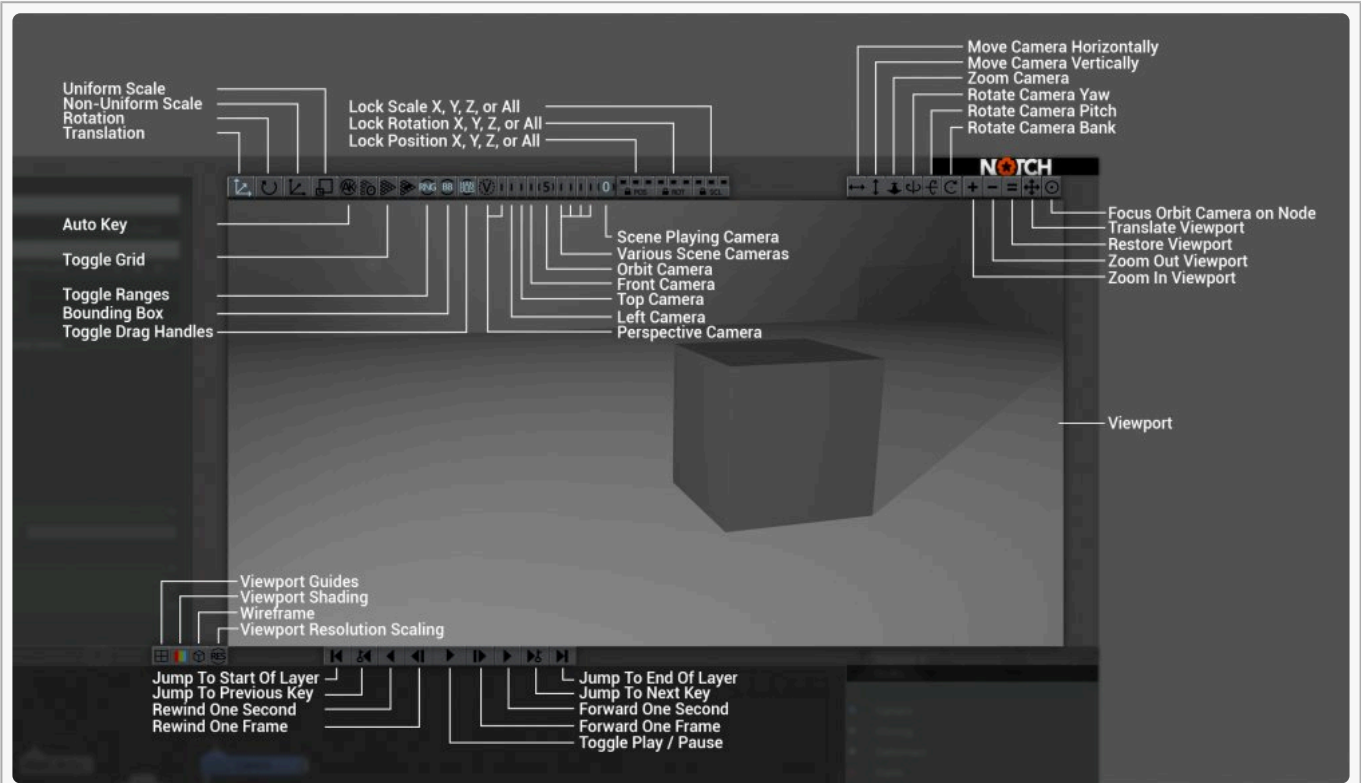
Uniform Scale
Non-Uniform Scale
Rotation
Translation

Lock Scale X, Y, Z, or All
Lock Rotation X, Y, Z, or All
Lock Position X, Y, Z, or All

Move Camera Horizontally
Move Camera Vertically
Zoom Camera
Rotate Camera Yaw
Rotate Camera Pitch
Rotate Camera Bank

NOTCH

RNG BB WB V 5 0 POS ROT SCL

Auto Key
Toggle Grid
Toggle Ranges
Bounding Box
Toggle Drag Handles

Scene Playing Camera
Various Scene Cameras
Orbit Camera
Front Camera
Top Camera
Left Camera
Perspective Camera

Focus Orbit Camera on Node
Translate Viewport
Restore Viewport
Zoom Out Viewport
Zoom In Viewport

Viewport

Viewport Guides
Viewport Shading
Wireframe
Viewport Resolution Scaling

Jump To Start Of Layer
Jump To Previous Key
Rewind One Second
Rewind One Frame

Jump To End Of Layer
Jump To Next Key
Forward One Second
Forward One Frame
Toggle Play / Pause